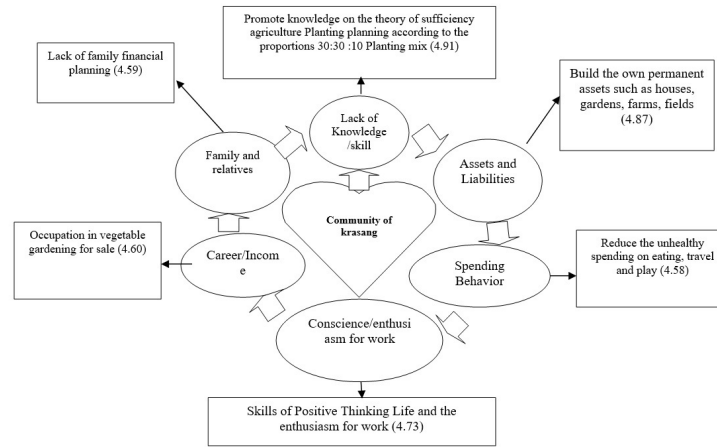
Promote knowledge on the theory of sufficiency agriculture Planting planning according to the proportions 30:30 :10 Planting mix (4.91)

Lack of family financial planning (4.59)

Build the own permanent assets such as houses, gardens, farms, fields (4.87)

Lack of Knowledge /skill

Family and relatives

Assets and Liabilities

Community of krasang

Occupation in vegetable gardening for sale (4.60)

Career/Income

Spending Behavior

Reduce the unhealthy spending on eating, travel and play (4.58)

Conscience/enthusiasm for work

Skills of Positive Thinking Life and the enthusiasm for work (4.73)